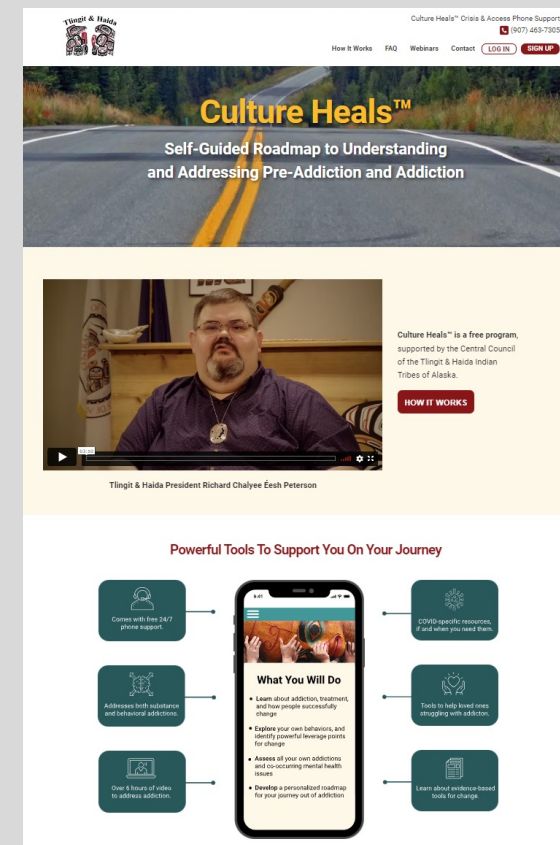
Tlingit & Haida

Culture Heals™ Crisis & Access Phone Support
(907) 463-7305

How It Works FAQ Webinars Contact LOG IN SIGN UP

Culture Heals™

Self-Guided Roadmap to Understanding and Addressing Pre-Addiction and Addiction

02:32

Tlingit & Haida President Richard Chalyee Éesh Peterson

Culture Heals™ is a free program, supported by the Central Council of the Tlingit & Haida Indian Tribes of Alaska.

HOW IT WORKS

Powerful Tools To Support You On Your Journey

Comes with free 24/7 phone support.

Addresses both substance and behavioral addictions.

Over 6 hours of video to address addiction.

8:41

What You Will Do

• Learn about addiction, treatment, and how people successfully change

• Explore your own behaviors, and identify powerful leverage points for change

• Assess all your own addictions and co-occurring mental health issues

• Develop a personalized roadmap for your journey out of addiction

COVID-specific resources, if and when you need them.

Tools to help loved ones struggling with addicton.

Learn about evidence-based tools for change.